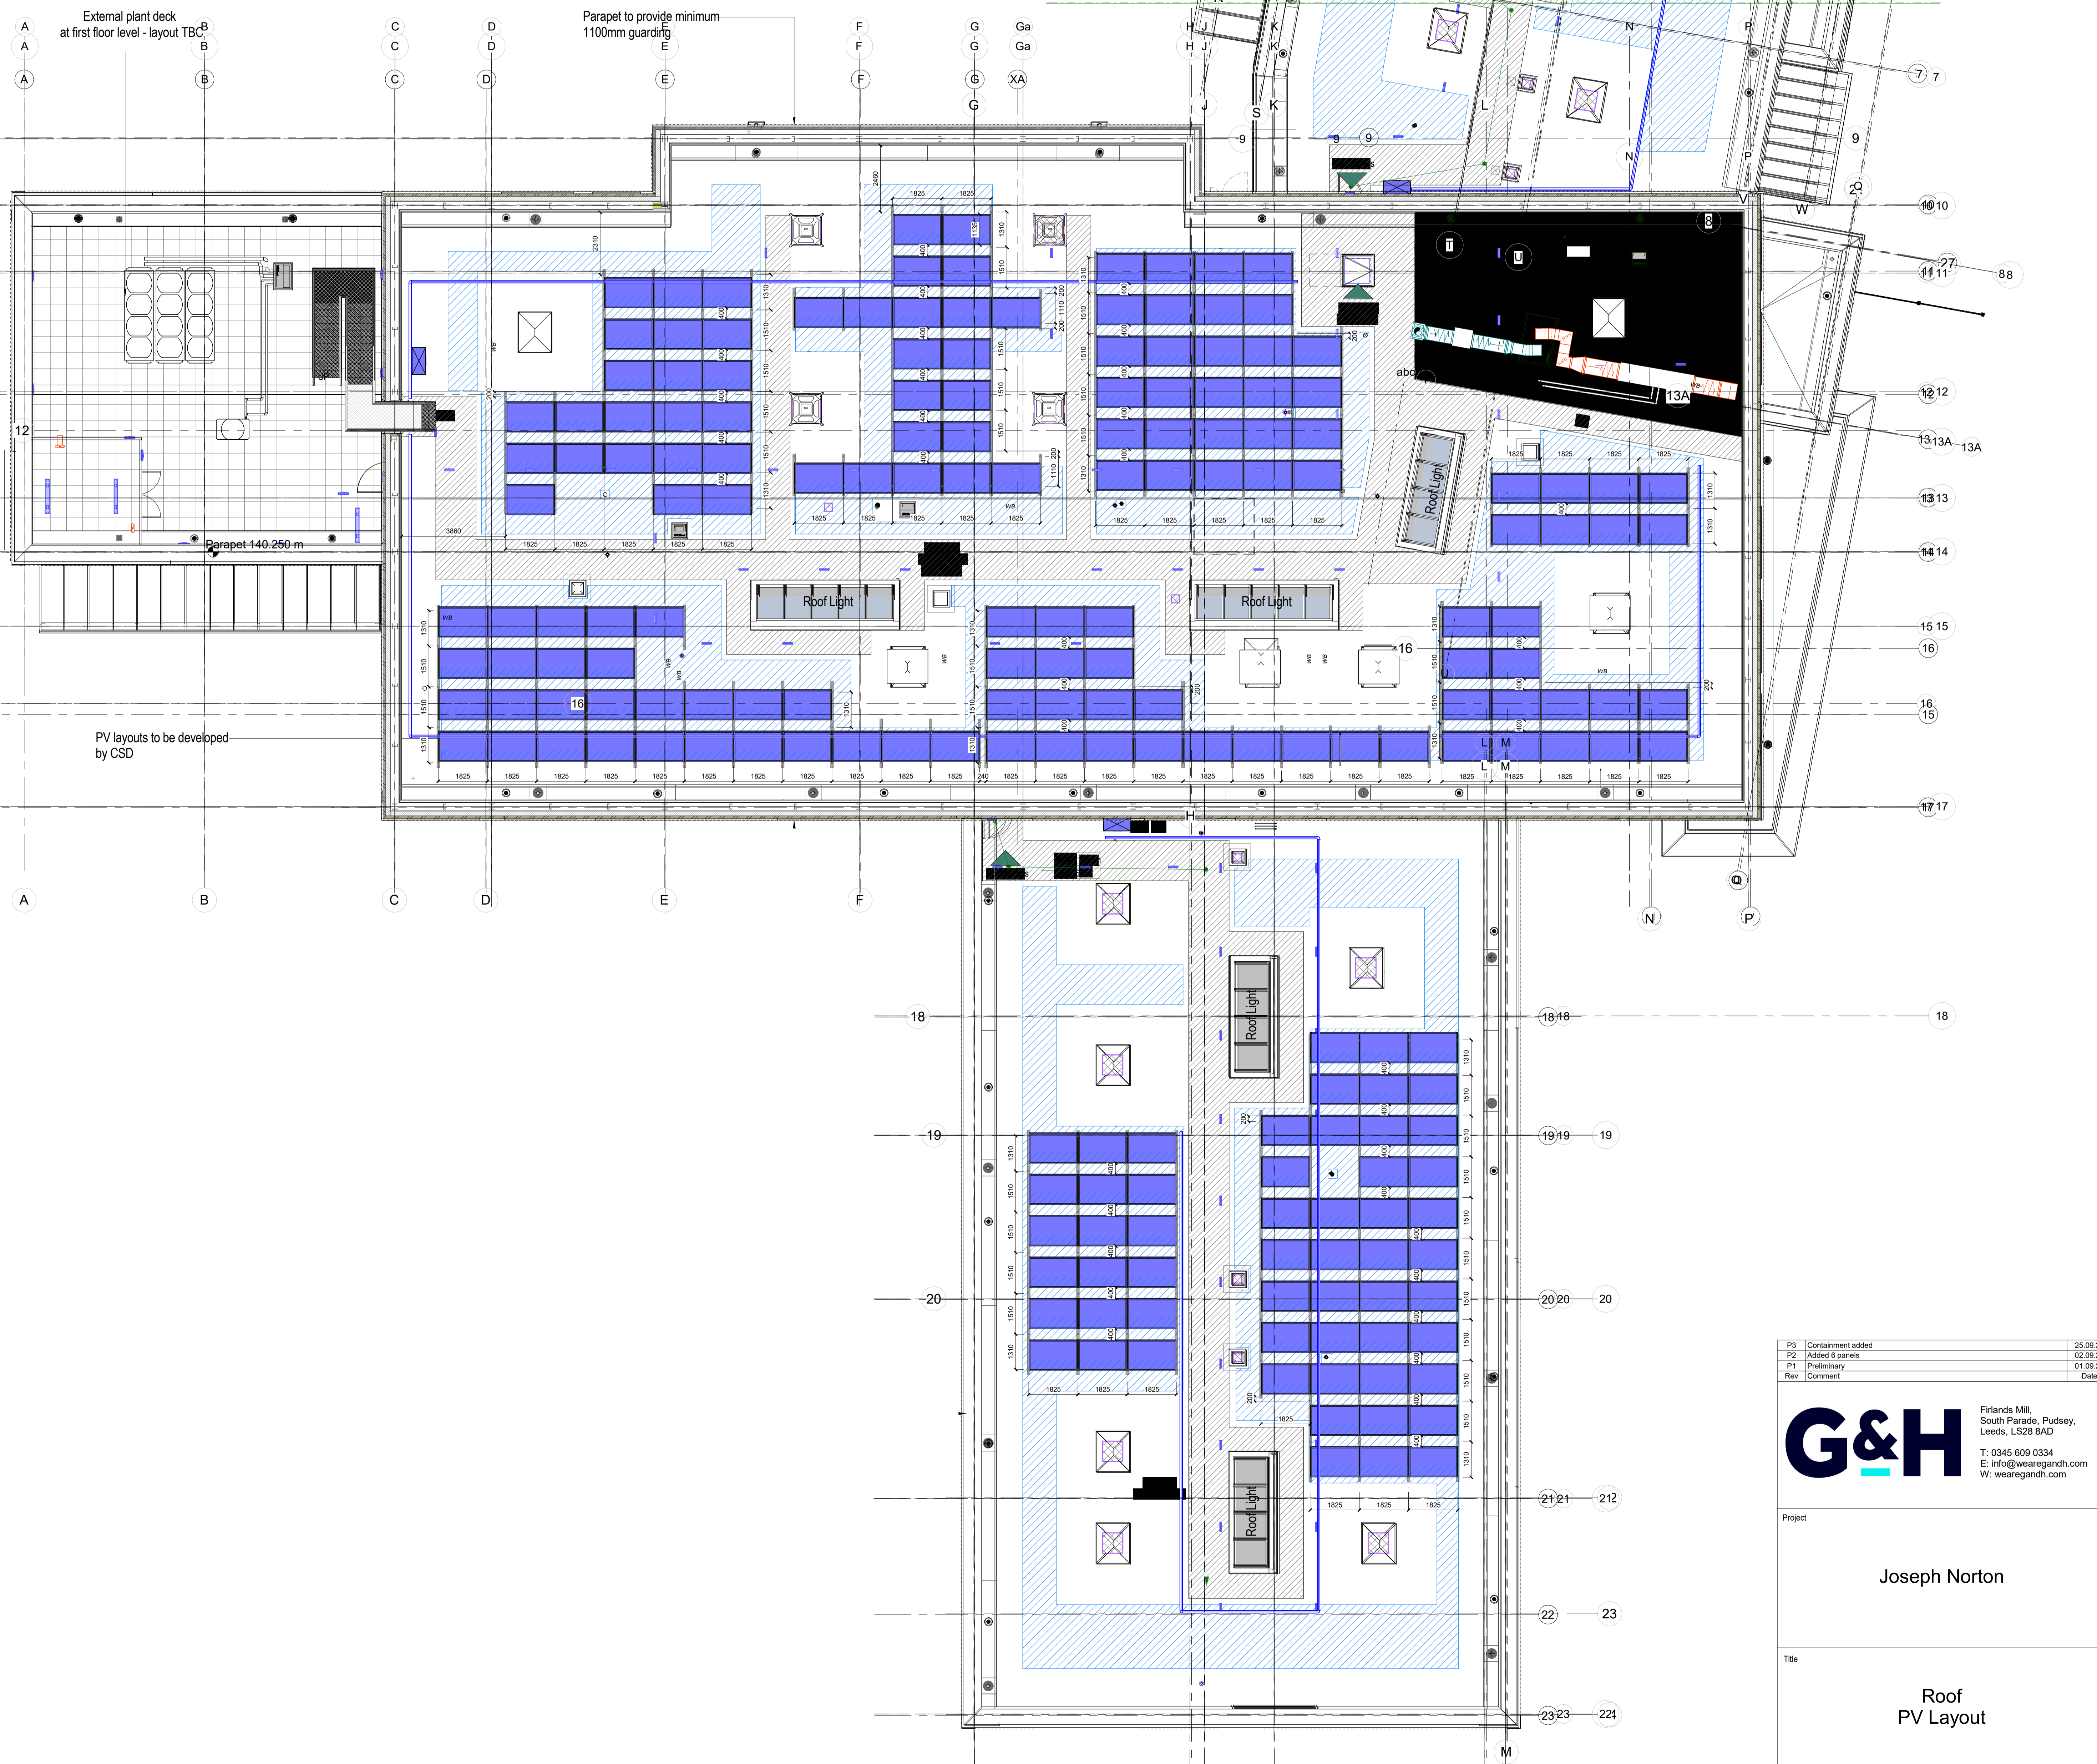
External plant deck at first floor level - layout TBC

Parapet to provide minimum 1100mm guarding

A A A B B B C C C D D D E E E F F F G G G G Ga Ga XA H J H J J K K S K L N N P P

Parapet 140.250 m

Roof Light

Roof Light

Roof Light

Roof Light

Roof Light

PV layouts to be developed by CSD

abc

13A

1825 1825 1825 1825 1825 1825 1825 1825 1825 1825

1310 1510 1510 1310 400

9 9 9 9 10 10 11 11 8 8 7 7 12 12 12 13 13A 13A 13 13 14 14 15 15 16 16 16 15 17 17 18 18 18 18 19 19 19 19 20 20 20 20 21 21 212 22 23 23 23 224

A B C D E F N P

L M L M M

P3 Containment added 25.09.
P2 Added 6 panels 02.09.
P1 Preliminary 01.09.
Rev Comment Date

G&H

Firlands Mill, South Parade, Pudsey, Leeds, LS28 8AD

T: 0345 609 0334
E: info@weareganddh.com
W: weareganddh.com

Project

Joseph Norton

Title

Roof
PV Layout